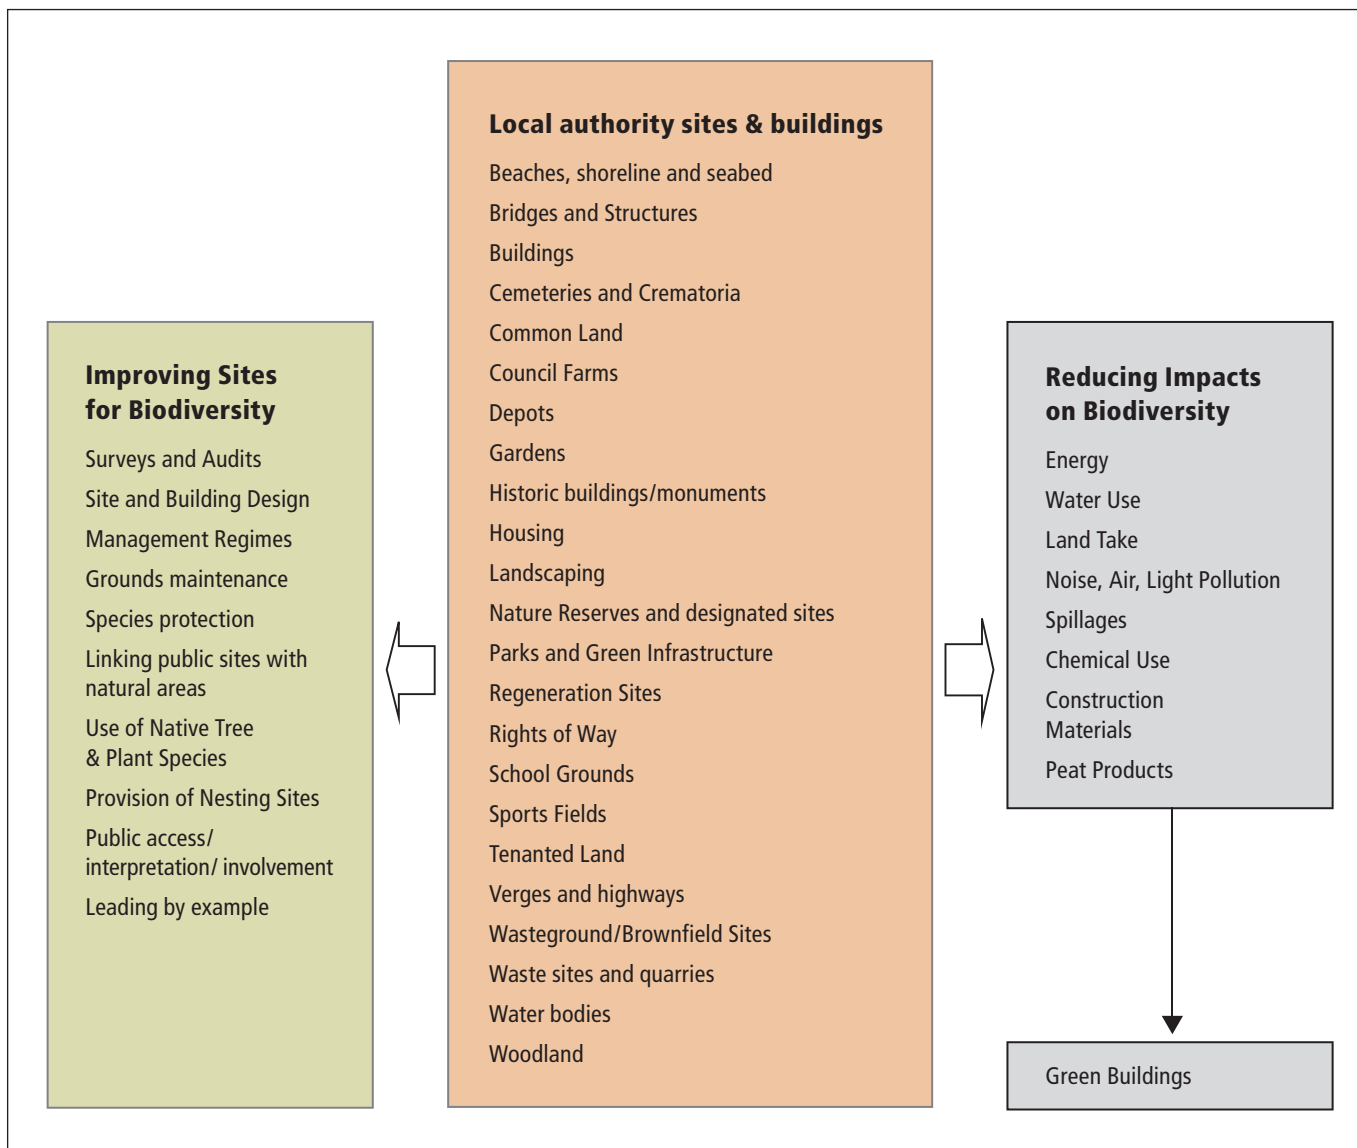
Local authority sites & buildings

Beaches, shoreline and seabed
Bridges and Structures
Buildings
Cemeteries and Crematoria
Common Land
Council Farms
Depots
Gardens
Historic buildings/monuments
Housing
Landscaping
Nature Reserves and designated sites
Parks and Green Infrastructure
Regeneration Sites
Rights of Way
School Grounds
Sports Fields
Tenanted Land
Verges and highways
Wasteground/Brownfield Sites
Waste sites and quarries
Water bodies
Woodland

Improving Sites for Biodiversity

Surveys and Audits
Site and Building Design
Management Regimes
Grounds maintenance
Species protection
Linking public sites with natural areas
Use of Native Tree & Plant Species
Provision of Nesting Sites
Public access/ interpretation/ involvement
Leading by example

Reducing Impacts on Biodiversity

Energy
Water Use
Land Take
Noise, Air, Light Pollution
Spillages
Chemical Use
Construction Materials
Peat Products

Green Buildings